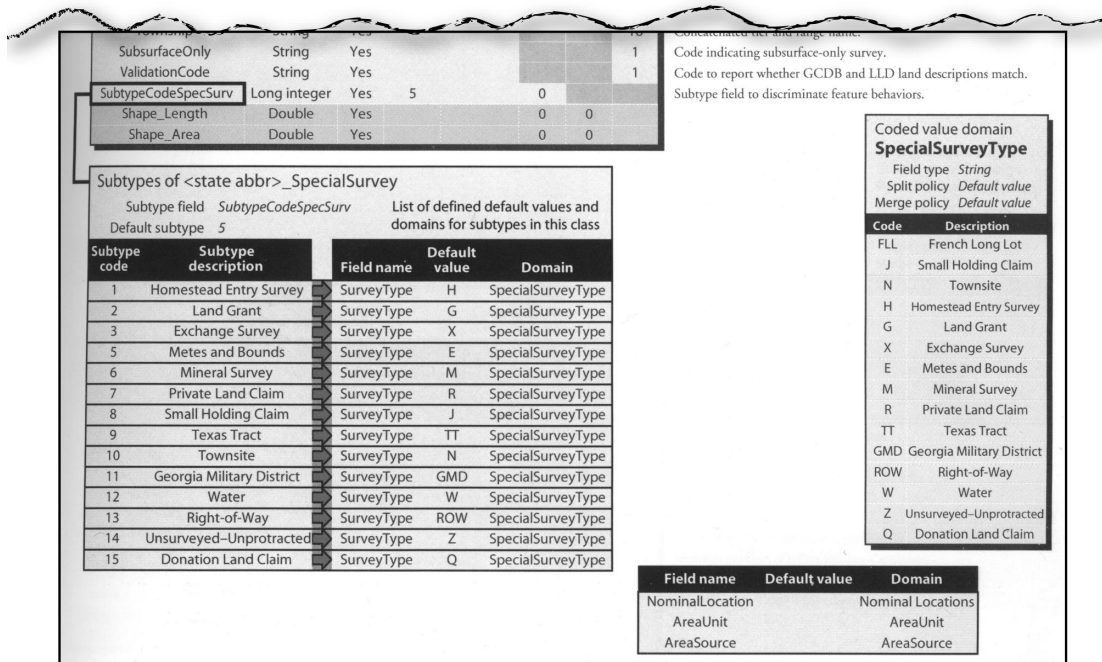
| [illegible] | String | Yes | | | | 10 |
|---|---|---|---|---|---|---|
| SubsurfaceOnly | String | Yes | | | | 1 |
| ValidationCode | String | Yes | | | | 1 |
| SubtypeCodeSpecSurv | Long integer | Yes | 5 | 0 | | |
| Shape_Length | Double | Yes | | 0 | 0 | |
| Shape_Area | Double | Yes | | 0 | 0 | |

Concatenated tier and range name.
Code indicating subsurface-only survey.
Code to report whether GCDB and LLD land descriptions match.
Subtype field to discriminate feature behaviors.

Subtypes of <state abbr>_SpecialSurvey
Subtype field SubtypeCodeSpecSurv
Default subtype 5
List of defined default values and domains for subtypes in this class

| Subtype code | Subtype description | Field name | Default value | Domain |
|---|---|---|---|---|
| 1 | Homestead Entry Survey | SurveyType | H | SpecialSurveyType |
| 2 | Land Grant | SurveyType | G | SpecialSurveyType |
| 3 | Exchange Survey | SurveyType | X | SpecialSurveyType |
| 5 | Metes and Bounds | SurveyType | E | SpecialSurveyType |
| 6 | Mineral Survey | SurveyType | M | SpecialSurveyType |
| 7 | Private Land Claim | SurveyType | R | SpecialSurveyType |
| 8 | Small Holding Claim | SurveyType | J | SpecialSurveyType |
| 9 | Texas Tract | SurveyType | TT | SpecialSurveyType |
| 10 | Townsite | SurveyType | N | SpecialSurveyType |
| 11 | Georgia Military District | SurveyType | GMD | SpecialSurveyType |
| 12 | Water | SurveyType | W | SpecialSurveyType |
| 13 | Right-of-Way | SurveyType | ROW | SpecialSurveyType |
| 14 | Unsurveyed–Unprotracted | SurveyType | Z | SpecialSurveyType |
| 15 | Donation Land Claim | SurveyType | Q | SpecialSurveyType |

Coded value domain
SpecialSurveyType
Field type String
Split policy Default value
Merge policy Default value

| Code | Description |
|---|---|
| FLL | French Long Lot |
| J | Small Holding Claim |
| N | Townsite |
| H | Homestead Entry Survey |
| G | Land Grant |
| X | Exchange Survey |
| E | Metes and Bounds |
| M | Mineral Survey |
| R | Private Land Claim |
| TT | Texas Tract |
| GMD | Georgia Military District |
| ROW | Right-of-Way |
| W | Water |
| Z | Unsurveyed–Unprotracted |
| Q | Donation Land Claim |

| Field name | Default value | Domain |
|---|---|---|
| NominalLocation | | Nominal Locations |
| AreaUnit | | AreaUnit |
| AreaSource | | AreaSource |